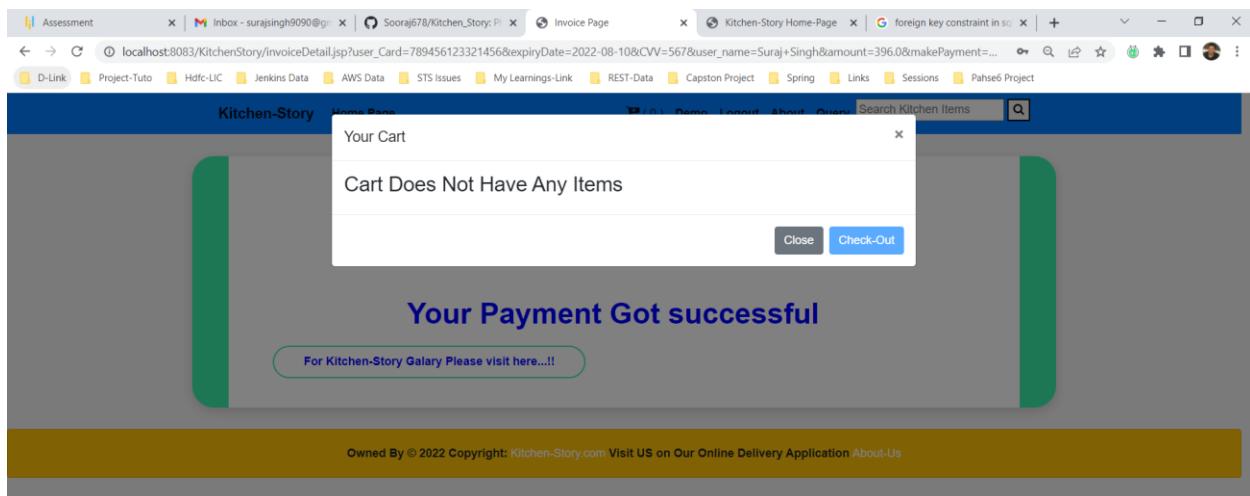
Assessment | Inbox - surajsingh9090@gm | Sooraj678/Kitchen_Story: Pl | Invoice Page | Kitchen-Story Home-Page | foreign key constraint in sq | +

localhost:8083/KitchenStory/invoiceDetail.jsp?user_Card=789456123321456&expiryDate=2022-08-10&CVV=567&user_name=Suraj+Singh&amount=396.0&makePayment=...

D-Link | Project-Tuto | Hdfc-LIC | Jenkins Data | AWS Data | STS Issues | My Learnings-Link | REST-Data | Capston Project | Spring | Links | Sessions | Pahse6 Project

Kitchen-Story Home Page (0) Demo Logout About Query Search Kitchen Items

Your Cart ×

Cart Does Not Have Any Items

Close Check-Out

Your Payment Got successful

For Kitchen-Story Galary Please visit here...!!

Owned By © 2022 Copyright: Kitchen-Story.com Visit US on Our Online Delivery Application About-Us